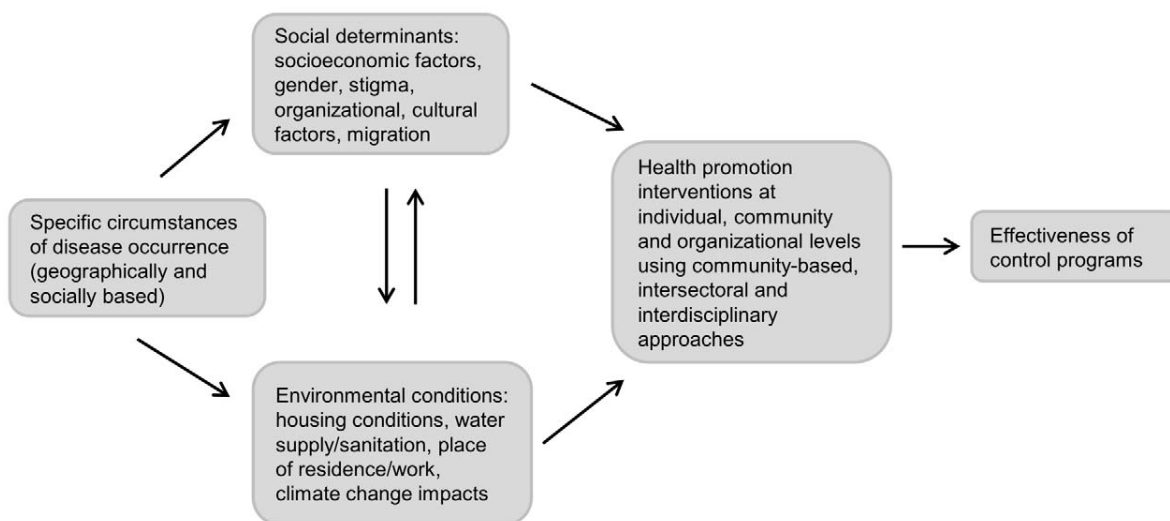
Specific circumstances of disease occurrence (geographically and socially based)

Social determinants: socioeconomic factors, gender, stigma, organizational, cultural factors, migration

Environmental conditions: housing conditions, water supply/sanitation, place of residence/work, climate change impacts

Health promotion interventions at individual, community and organizational levels using community-based, intersectoral and interdisciplinary approaches

Effectiveness of control programs